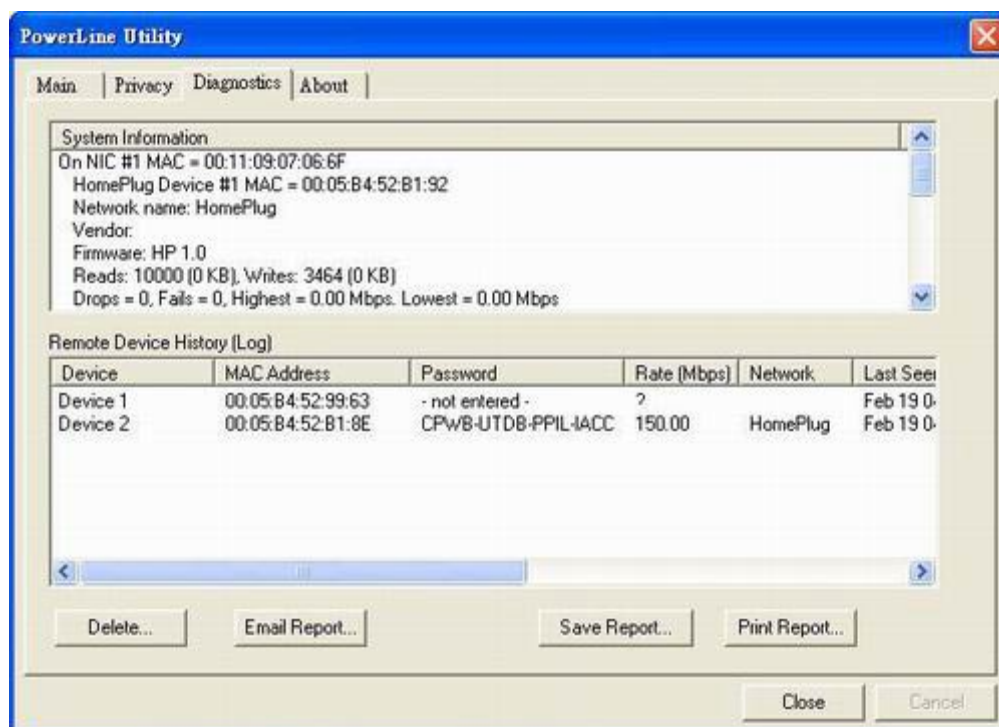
PowerLine Utility

Main | Privacy | Diagnostics | About

System Information
On NIC #1 MAC = 00:11:09:07:06:6F
HomePlug Device #1 MAC = 00:05:B4:52:B1:92
Network name: HomePlug
Vendor:
Firmware: HP 1.0
Reads: 10000 (0 KB), Writes: 3464 (0 KB)
Drops = 0, Fails = 0, Highest = 0.00 Mbps. Lowest = 0.00 Mbps

Remote Device History (Log)

| Device | MAC Address | Password | Rate (Mbps) | Network | Last Seen |
|---|---|---|---|---|---|
| Device 1 | 00:05:B4:52:99:63 | - not entered - | ? | | Feb 19 0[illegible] |
| Device 2 | 00:05:B4:52:B1:8E | CPWB-UTDB-PPIL-IACC | 150.00 | HomePlug | Feb 19 0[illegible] |

Delete... Email Report... Save Report... Print Report...

Close Cancel